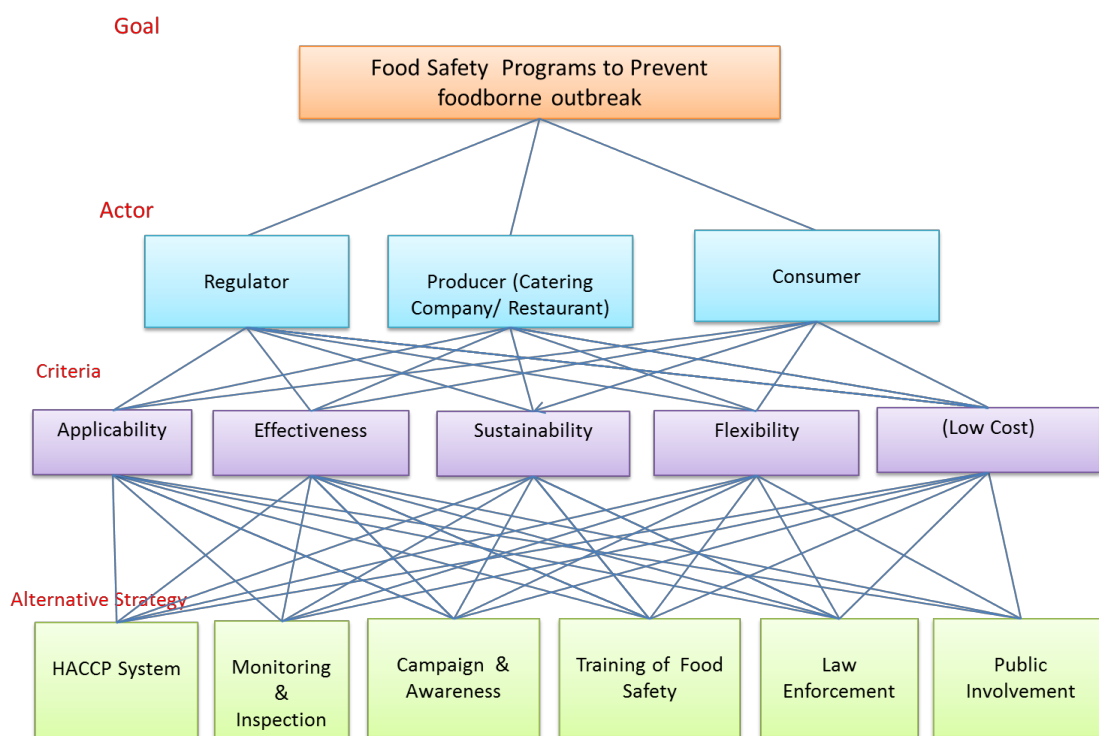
Goal

Food Safety Programs to Prevent foodborne outbreak

Actor

Regulator

Producer (Catering Company/ Restaurant)

Consumer

Criteria

Applicability

Effectiveness

Sustainability

Flexibility

(Low Cost)

Alternative Strategy

HACCP System

Monitoring & Inspection

Campaign & Awareness

Training of Food Safety

Law Enforcement

Public Involvement